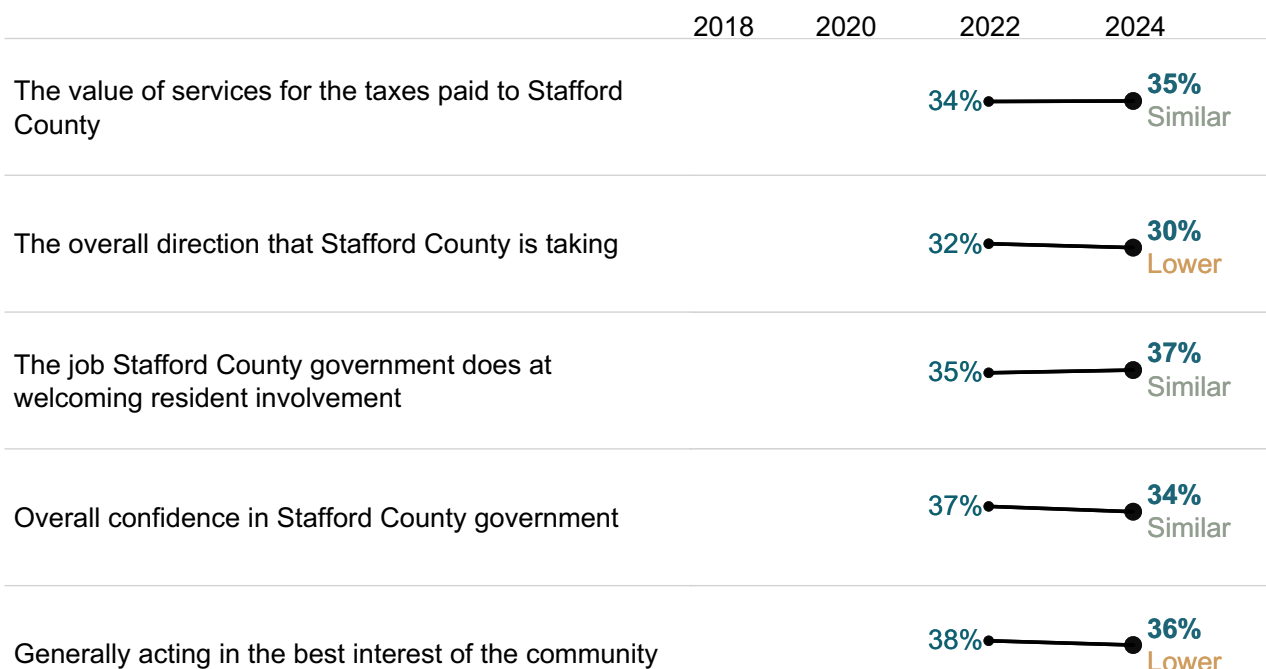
| | 2018 | 2020 | 2022 | 2024 |
|---|---|---|---|---|
| The value of services for the taxes paid to Stafford County | | | 34% | 35% Similar |
| The overall direction that Stafford County is taking | | | 32% | 30% Lower |
| The job Stafford County government does at welcoming resident involvement | | | 35% | 37% Similar |
| Overall confidence in Stafford County government | | | 37% | 34% Similar |
| Generally acting in the best interest of the community | | | 38% | 36% Lower |